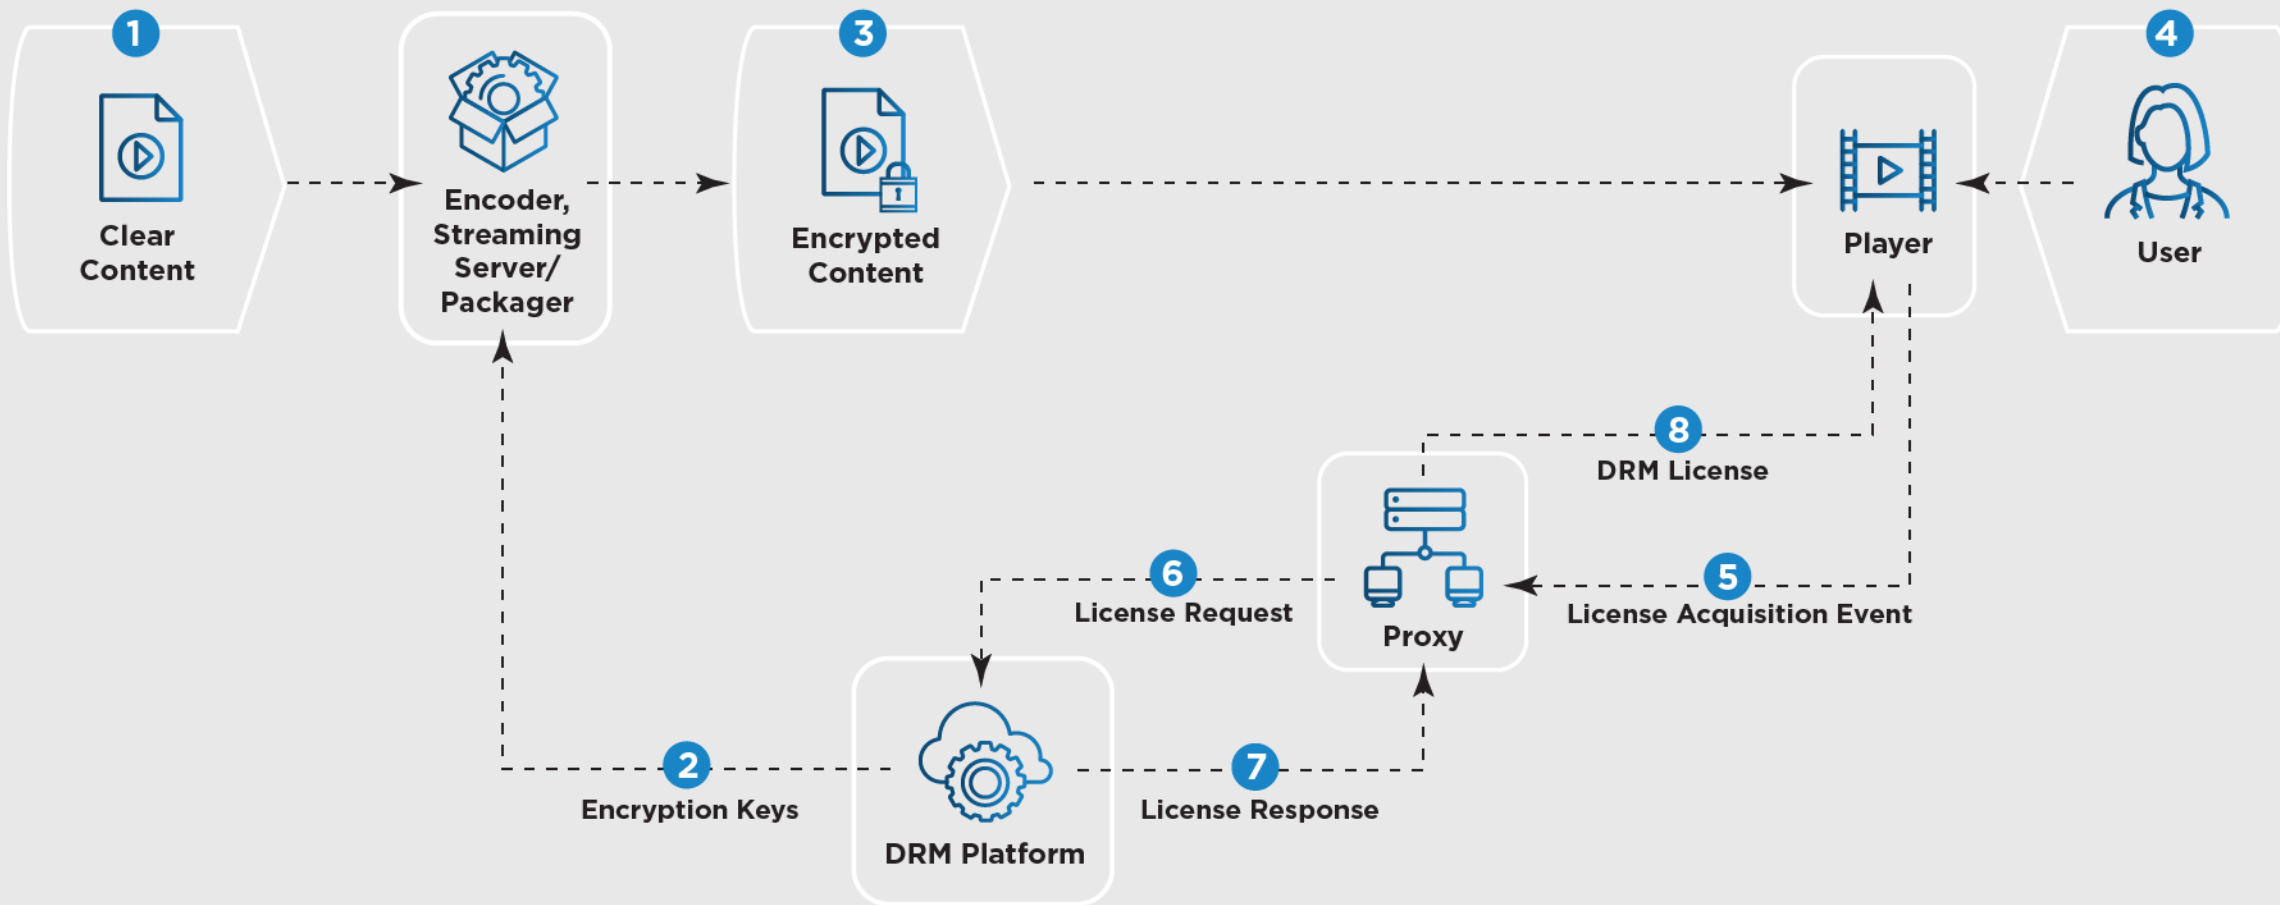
1
Clear Content

Encoder, Streaming Server/ Packager

3
Encrypted Content

Player

4
User

8
DRM License

6
License Request

Proxy

5
License Acquisition Event

2
Encryption Keys

DRM Platform

7
License Response